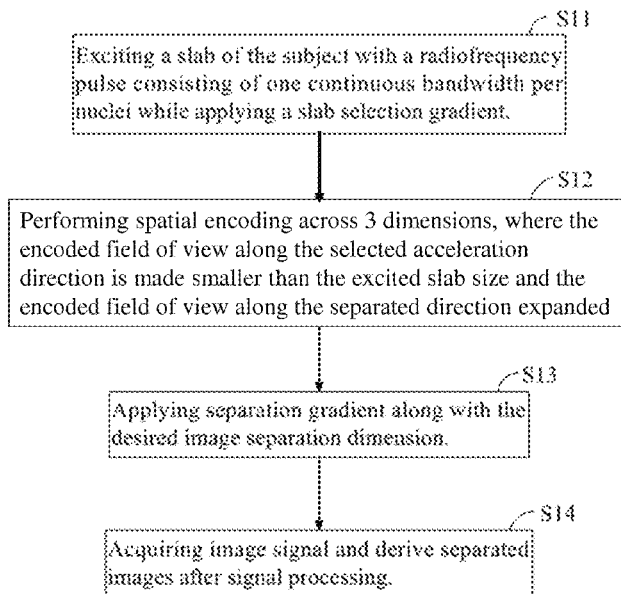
S11

Exciting a slab of the subject with a radiofrequency pulse consisting of one continuous bandwidth per nuclei while applying a slab selection gradient.

S12

Performing spatial encoding across 3 dimensions, where the encoded field of view along the selected acceleration direction is made smaller than the excited slab size and the encoded field of view along the separated direction expanded

S13

Applying separation gradient along with the desired image separation dimension.

S14

Acquiring image signal and derive separated images after signal processing.